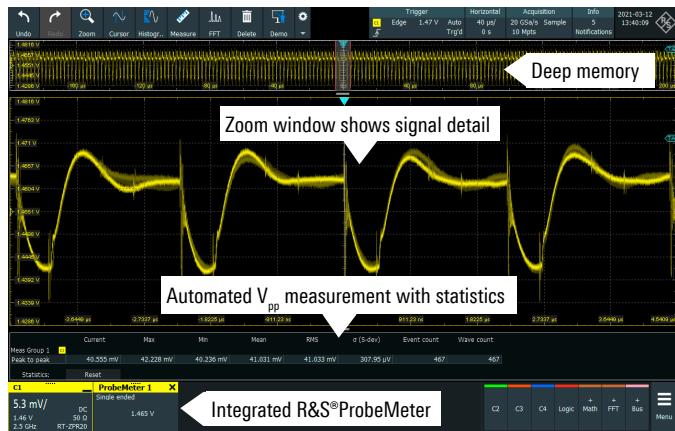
Undo Redo Zoom Cursor Histogr... Measure FFT Delete Demo

Trigger C1 Edge 1.47 V Auto Trg'd
Horizontal 40 µs/ 0 s
Acquisition 20 GSa/s Sample 10 Mpts
Info 5 Notifications
2021-03-12 13:40:09

Deep memory

Zoom window shows signal detail

1.4816 V
1.4782 V
1.471 V
1.4657 V
1.4604 V
1.4551 V
1.4498 V
1.4445 V
1.4392 V
1.4339 V
1.4286 V

-2.6449 µs -2.7327 µs -1.8225 µs -911.23 ns 0 s 911.23 ns 1.8225 µs 2.7337 µs 3.6449 µs 4.5409 µs

Automated V$_{pp}$ measurement with statistics

| | Current | Max | Min | Mean | RMS | σ (S-dev) | Event count | Wave count |
|---|---|---|---|---|---|---|---|---|
| Meas Group 1 | | | | | | | | |
| Peak to peak | 40.555 mV | 42.228 mV | 40.236 mV | 41.031 mV | 41.033 mV | 307.95 µV | 467 | 467 |

Statistics: Reset

C1
5.3 mV/
1.46 V DC
2.5 GHz 50 Ω
RT-ZPR20

ProbeMeter 1
Single ended
1.465 V

Integrated R&S®ProbeMeter

C2 C3 C4 Logic Math FFT Bus Menu